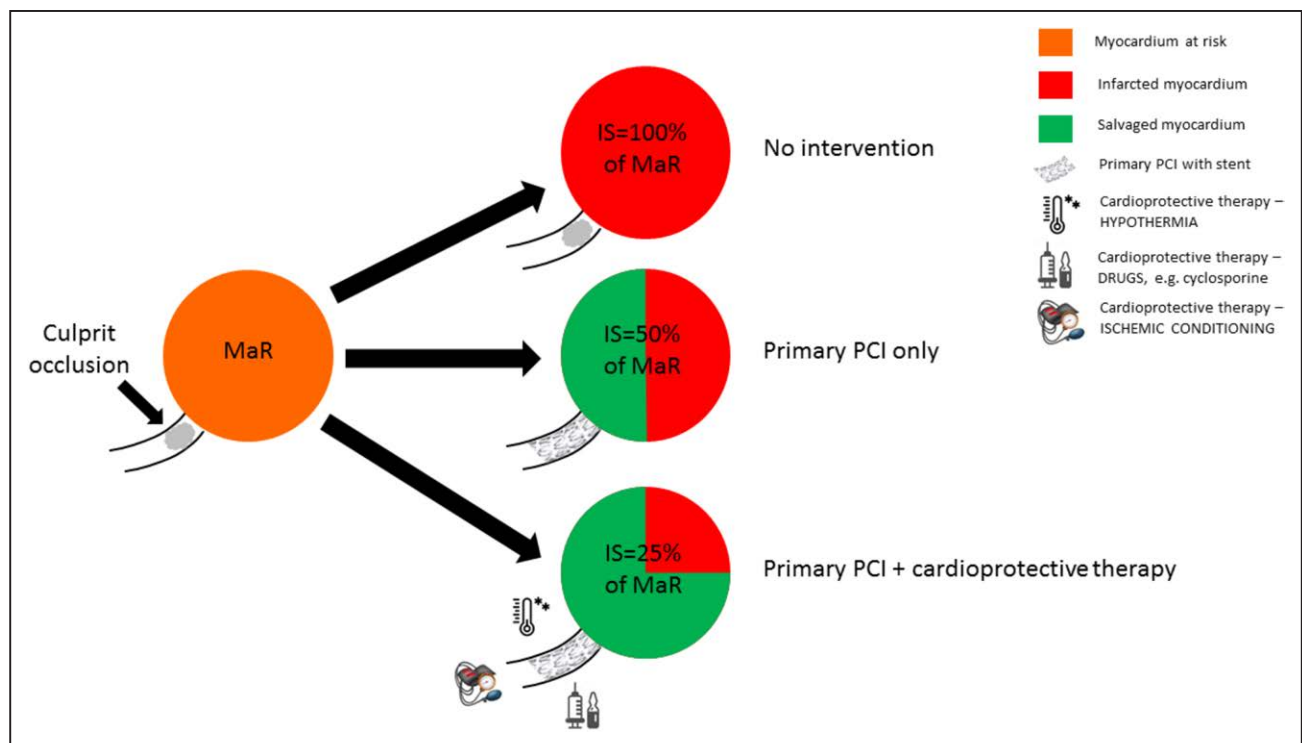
Myocardium at risk

Infarcted myocardium

Salvaged myocardium

Primary PCI with stent

Cardioprotective therapy – HYPOTHERMIA

Cardioprotective therapy – DRUGS, e.g. cyclosporine

Cardioprotective therapy – ISCHEMIC CONDITIONING

Culprit occlusion

MaR

IS=100% of MaR

No intervention

IS=50% of MaR

Primary PCI only

IS=25% of MaR

Primary PCI + cardioprotective therapy